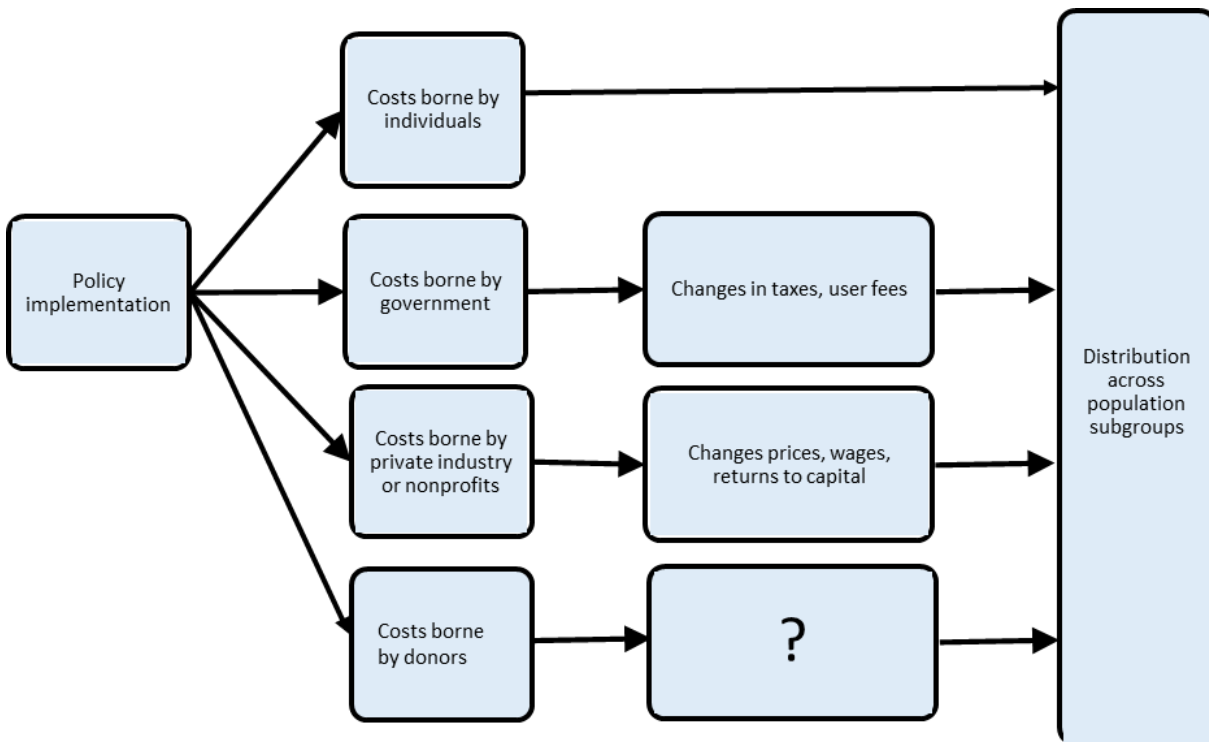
Policy implementation

Costs borne by individuals

Costs borne by government

Changes in taxes, user fees

Costs borne by private industry or nonprofits

Changes prices, wages, returns to capital

Costs borne by donors

?

Distribution across population subgroups